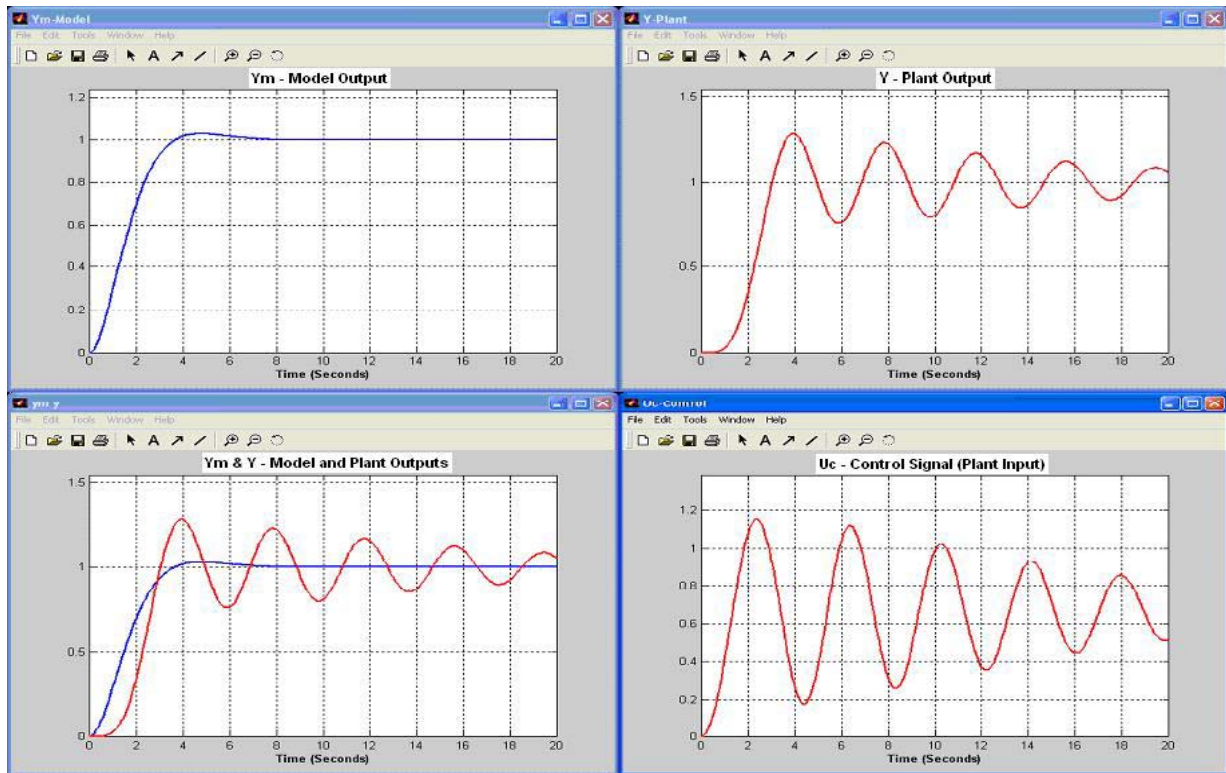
Ym-Model
File Edit Tools Window Help
Ym - Model Output
1.2
1
0.8
0.6
0.4
0.2
0
0 2 4 6 8 10 12 14 16 18 20
Time (Seconds)

Y-Plant
File Edit Tools Window Help
Y - Plant Output
1.5
1
0.5
0
0 2 4 6 8 10 12 14 16 18 20
Time (Seconds)

ym y
File Edit Tools Window Help
Ym & Y - Model and Plant Outputs
1.5
1
0.5
0
0 2 4 6 8 10 12 14 16 18 20
Time (Seconds)

Uc-Control
File Edit Tools Window Help
Uc - Control Signal (Plant Input)
1.2
1
0.8
0.6
0.4
0.2
0
0 2 4 6 8 10 12 14 16 18 20
Time (Seconds)